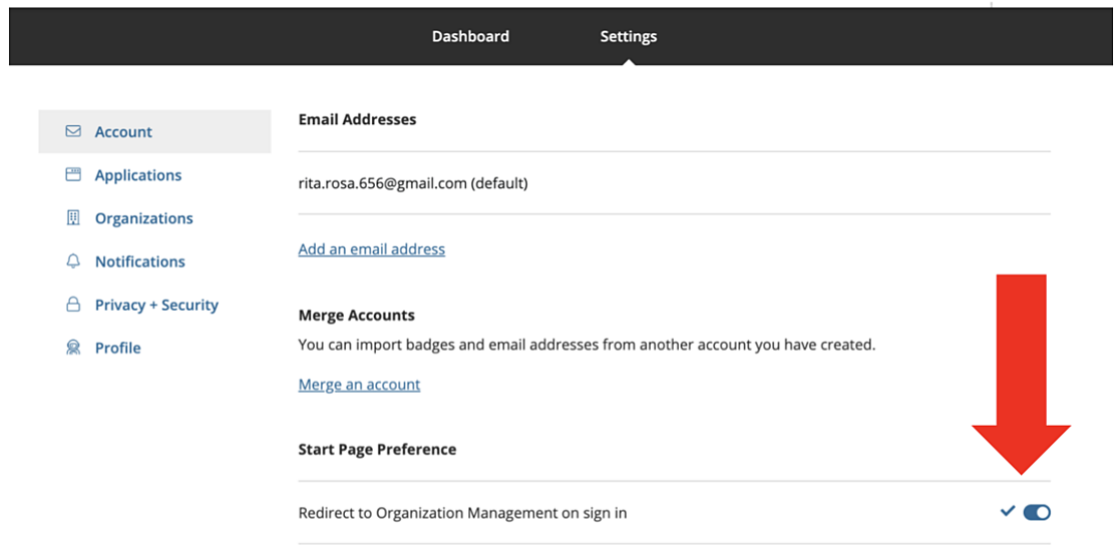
Dashboard Settings

Account
Applications
Organizations
Notifications
Privacy + Security
Profile

Email Addresses

rita.rosa.656@gmail.com (default)

Add an email address

Merge Accounts
You can import badges and email addresses from another account you have created.

Merge an account

Start Page Preference

Redirect to Organization Management on sign in